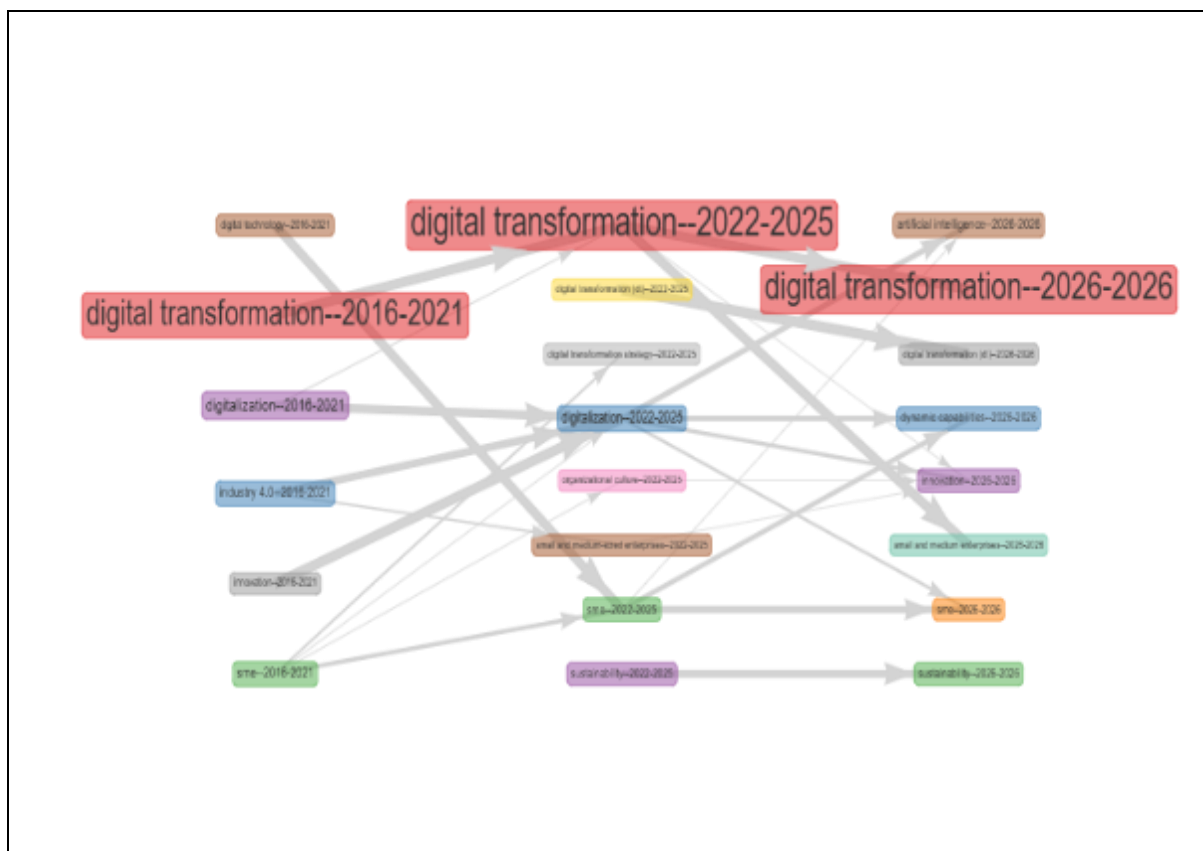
digital technology--2016-2021

digital transformation--2022-2025

artificial intelligence--2026-2026

digital transformation--2026-2026

digital transformation--2016-2021

digital transformation (dt)--2022-2025

digital transformation strategy--2022-2025

digital transformation (dt)--2026-2026

digitalization--2016-2021

digitalization--2022-2025

dynamic capabilities--2026-2026

organizational culture--2022-2025

innovation--2026-2026

industry 4.0--2016-2021

small and medium-sized enterprises--2022-2025

small and medium enterprises--2026-2026

innovation--2016-2021

smes--2022-2025

smes--2026-2026

sme--2016-2021

sustainability--2022-2025

sustainability--2026-2026